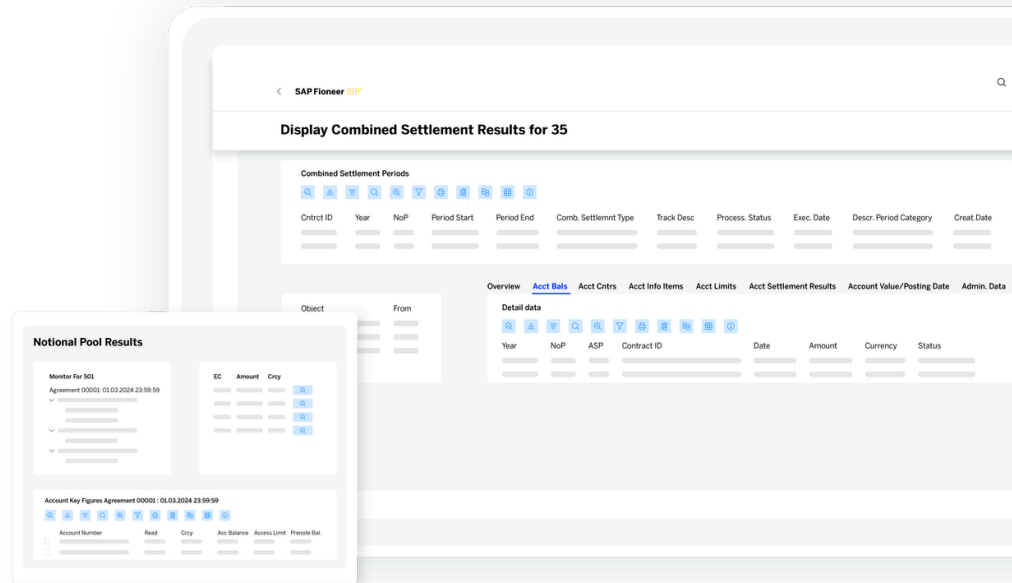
SAP Fioneer

Display Combined Settlement Results for 35

Combined Settlement Periods

| Cntrct ID | Year | NoP | Period Start | Period End | Comb. Settlemnt Type | Track Desc | Process. Status | Exec. Date | Descr. Period Category | Creat.Date |
|---|---|---|---|---|---|---|---|---|---|---|

Object

From

Overview Acct Bals Acct Cntrs Acct Info Items Acct Limits Acct Settlement Results Account Value/Posting Date Admin. Data

Detail data

| Year | NoP | ASP | Contract ID | Date | Amount | Currency | Status |
|---|---|---|---|---|---|---|---|

Notional Pool Results

Monitor For 501

Agreement 00001: 01.03.2024 23:59:59

| EC | Amount | Crcy |
|---|---|---|

Account Key Figures Agreement 00001 : 01.03.2024 23:59:59

| Account Number | Read | Crcy | Acc Balance | Access Limit | Prenote Bal. |
|---|---|---|---|---|---|